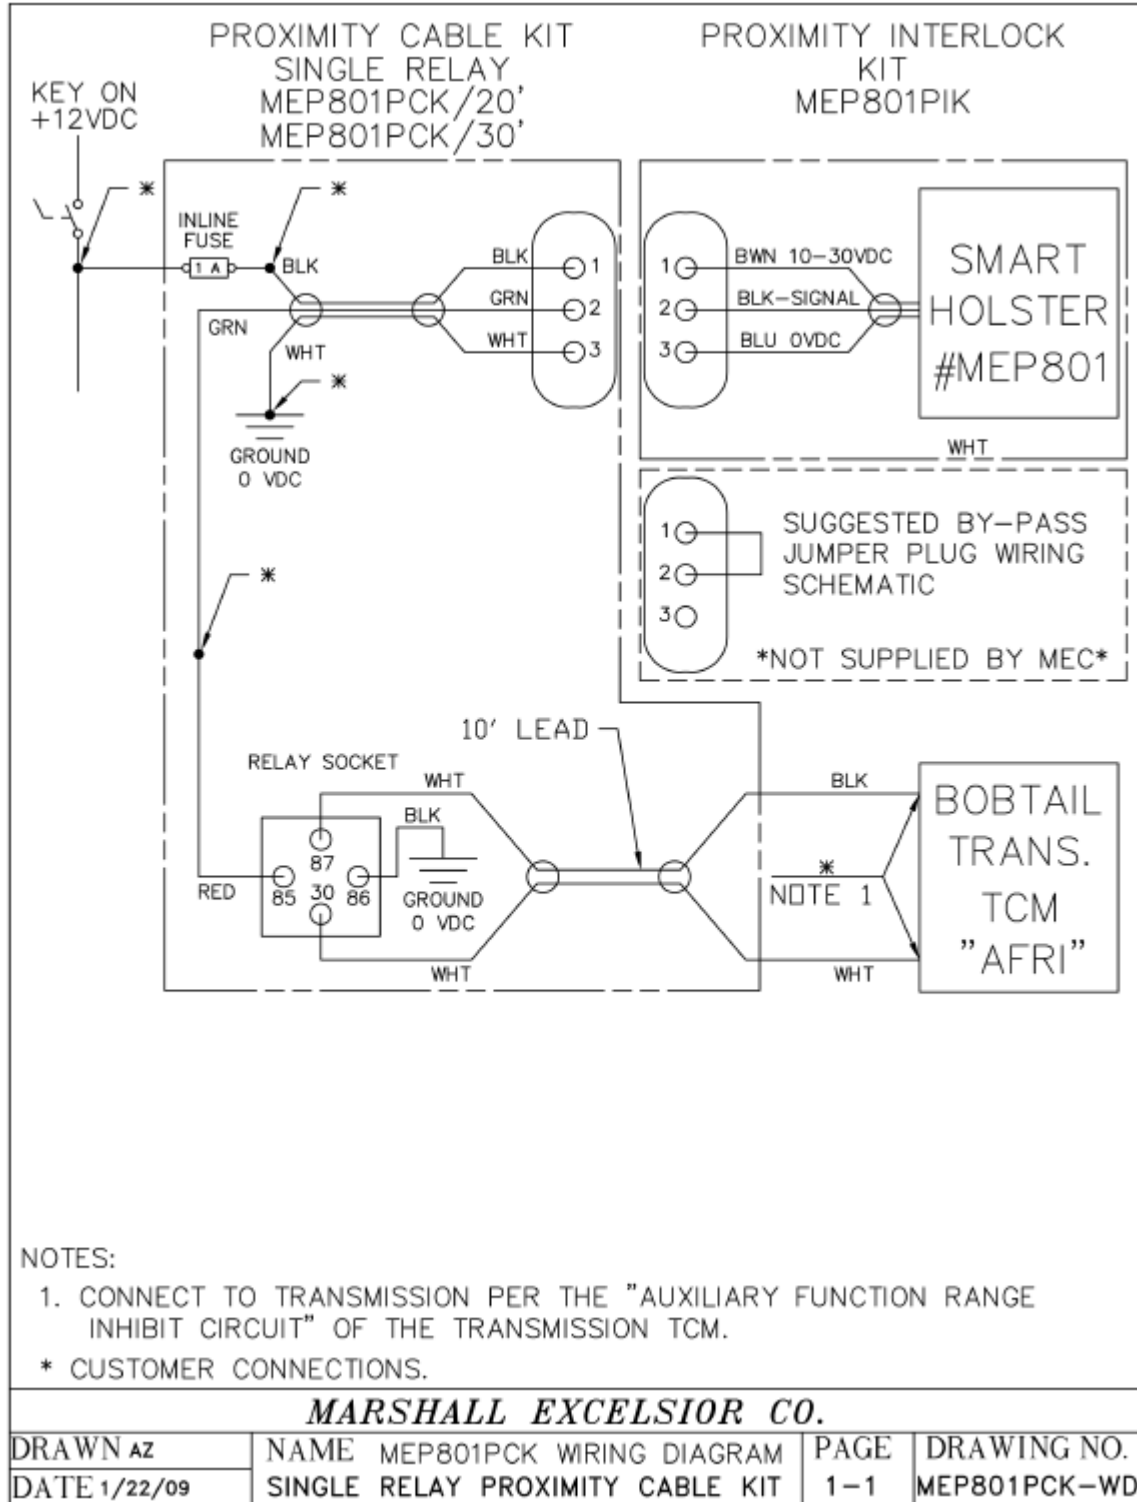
PROXIMITY CABLE KIT
SINGLE RELAY
MEP801PCK/20'
MEP801PCK/30'

PROXIMITY INTERLOCK
KIT
MEP801PIK

KEY ON
+12VDC

*

INLINE
FUSE
1 A

*

BLK

GRN

WHT

*

GROUND
0 VDC

BLK
GRN
WHT

1
2
3

1
2
3

BWN 10-30VDC
BLK-SIGNAL
BLU 0VDC

SMART
HOLSTER
#MEP801

WHT

1
2
3

SUGGESTED BY-PASS
JUMPER PLUG WIRING
SCHEMATIC

*NOT SUPPLIED BY MEC*

*

10' LEAD

RELAY SOCKET

WHT

BLK

87
85
30
86

RED

GROUND
0 VDC

WHT

BLK

*
NOTE 1

WHT

BOBTAIL
TRANS.
TCM
"AFRI"

NOTES:
1. CONNECT TO TRANSMISSION PER THE "AUXILIARY FUNCTION RANGE INHIBIT CIRCUIT" OF THE TRANSMISSION TCM.
* CUSTOMER CONNECTIONS.

MARSHALL EXCELSIOR CO.

| DRAWN AZ | NAME MEP801PCK WIRING DIAGRAM | PAGE | DRAWING NO. |
|---|---|---|---|
| DATE 1/22/09 | SINGLE RELAY PROXIMITY CABLE KIT | 1-1 | MEP801PCK-WD |